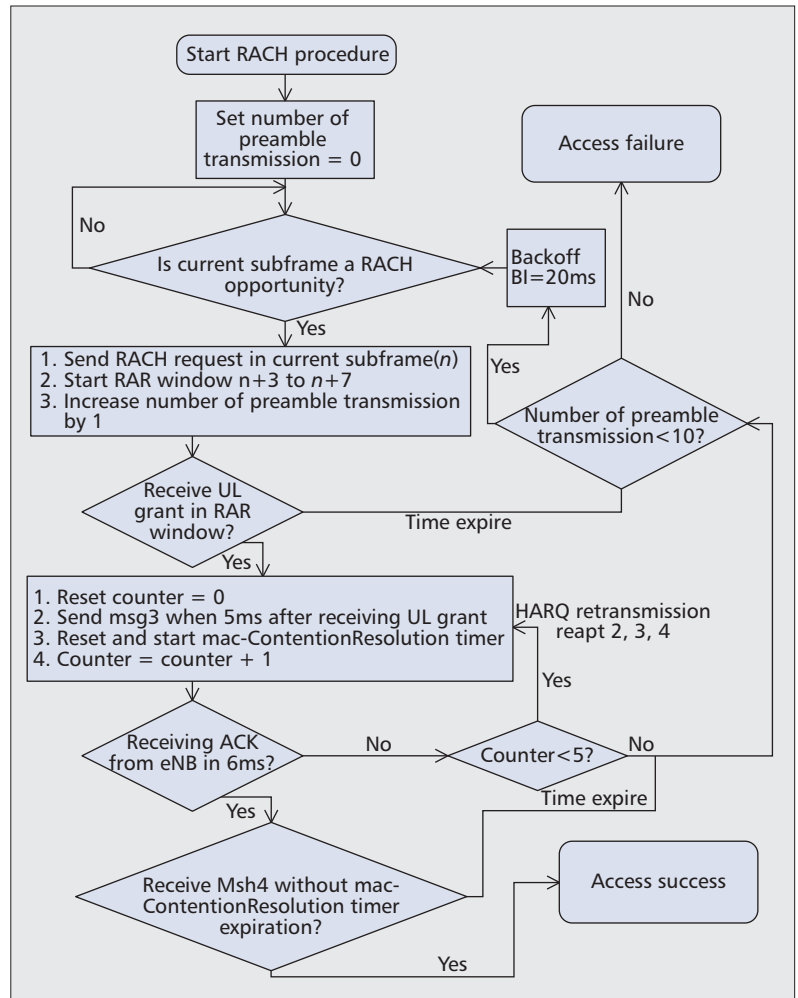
Start RACH procedure

Set number of preamble transmission = 0

Access failure

No

Is current subframe a RACH opportunity?

Backoff BI=20ms

No

Yes

1. Send RACH request in current subframe($n$)
2. Start RAR window n+3 to $n$+7
3. Increase number of preamble transmission by 1

Yes

Number of preamble transmission<10?

Receive UL grant in RAR window?

Time expire

Yes

1. Reset counter = 0
2. Send msg3 when 5ms after receiving UL grant
3. Reset and start mac-ContentionResolution timer
4. Counter = counter + 1

HARQ retransmission reapt 2, 3, 4

Yes

Receiving ACK from eNB in 6ms?

No

Counter<5?

No

Time expire

Yes

Receive Msh4 without mac-ContentionResolution timer expiration?

Access success

Yes